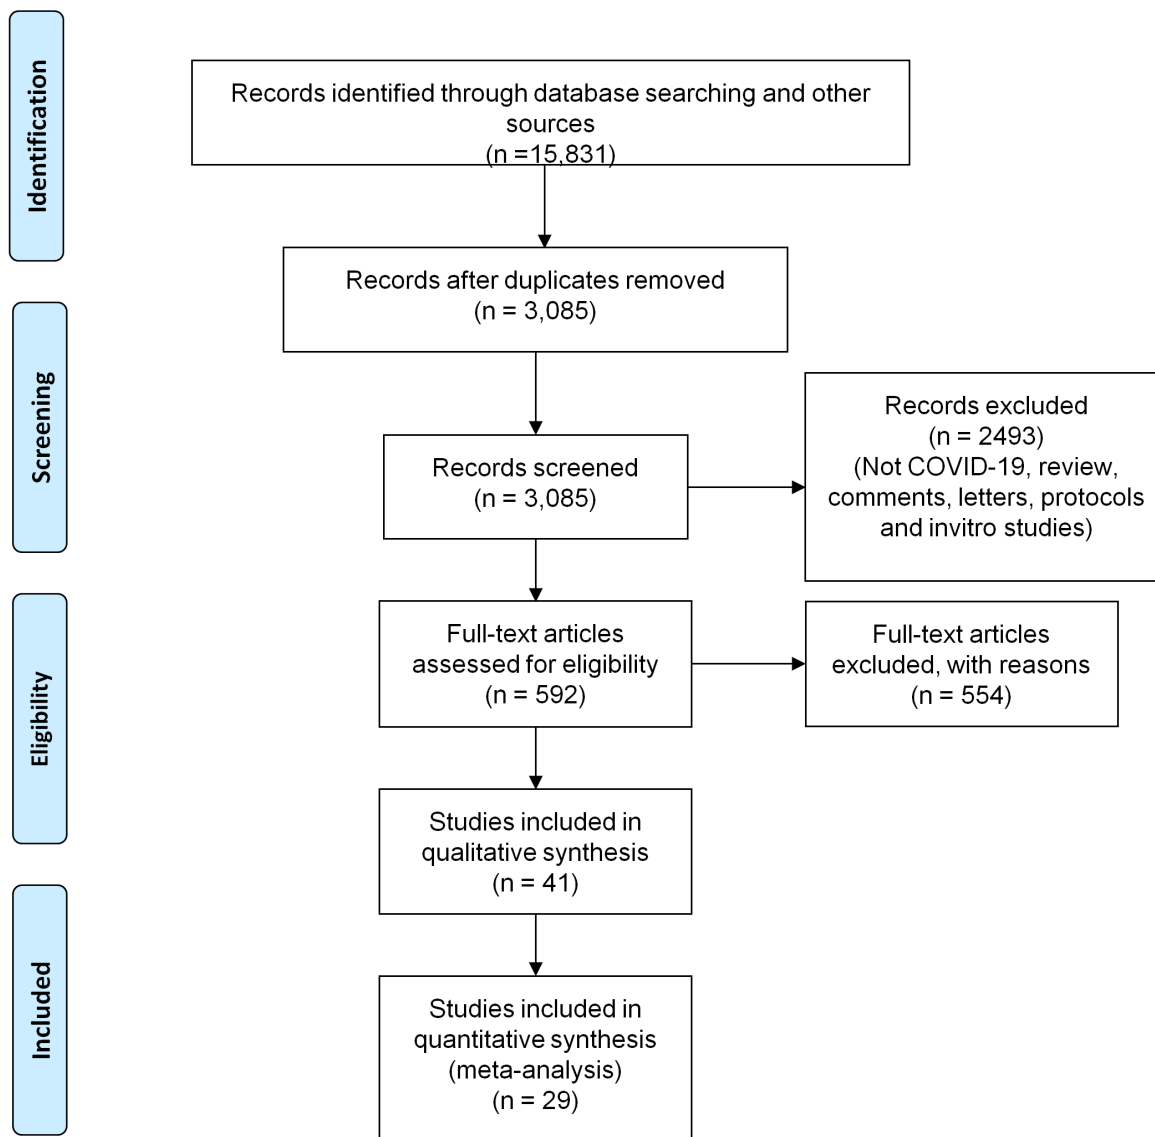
Identification

Records identified through database searching and other sources
(n =15,831)

Records after duplicates removed
(n = 3,085)

Screening

Records screened
(n = 3,085)

Records excluded
(n = 2493)
(Not COVID-19, review, comments, letters, protocols and invitro studies)

Eligibility

Full-text articles assessed for eligibility
(n = 592)

Full-text articles excluded, with reasons
(n = 554)

Studies included in qualitative synthesis
(n = 41)

Included

Studies included in quantitative synthesis
(meta-analysis)
(n = 29)